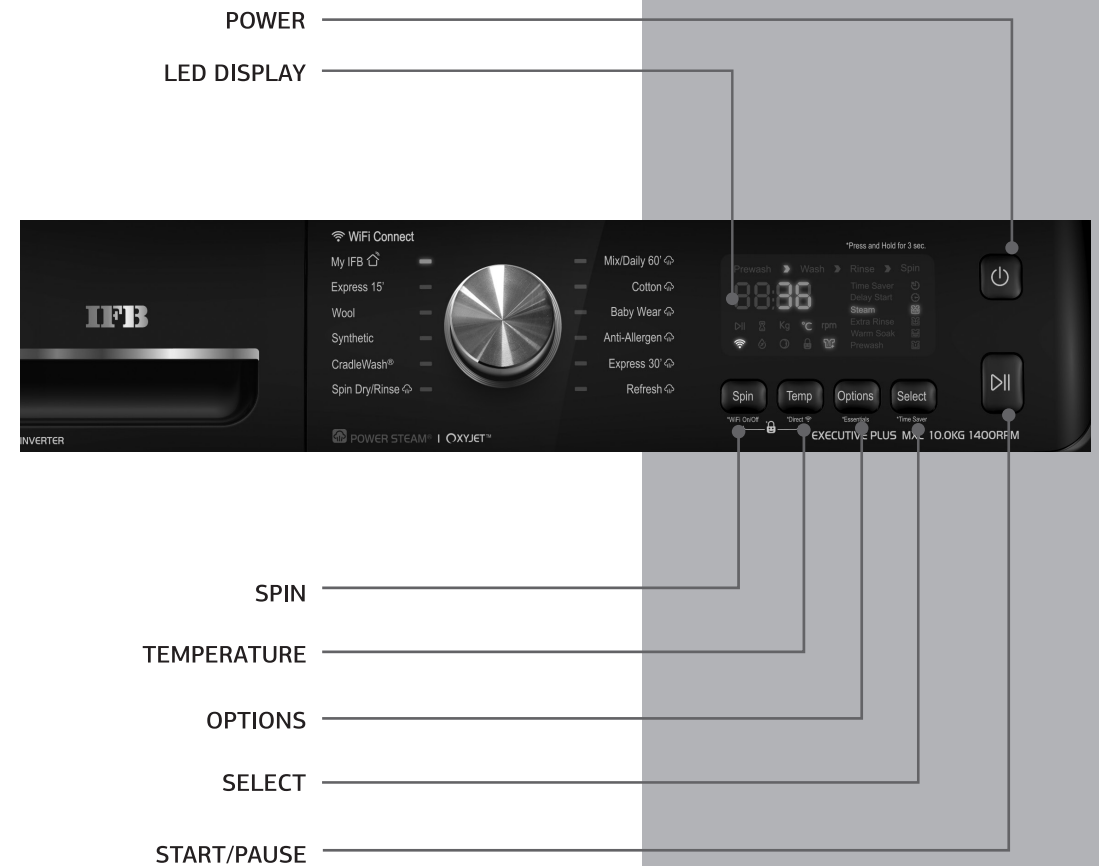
POWER

LED DISPLAY

IFB

INVERTER

WiFi Connect

My IFB

Express 15'

Wool

Synthetic

CradleWash®

Spin Dry/Rinse

Mix/Daily 60'

Cotton

Baby Wear

Anti-Allergen

Express 30'

Refresh

POWER STEAM® | OXYJET™

*Press and Hold for 3 sec.

Prewash Wash Rinse Spin

88:88

Time Saver
Delay Start
Steam
Extra Rinse
Warm Soak
Prewash

Kg °C rpm

Spin
*WiFi On/Off

Temp
*Direct

Options
*Essentials

Select
*Time Saver

EXECUTIVE PLUS MXC 10.0KG 1400RPM

SPIN

TEMPERATURE

OPTIONS

SELECT

START/PAUSE